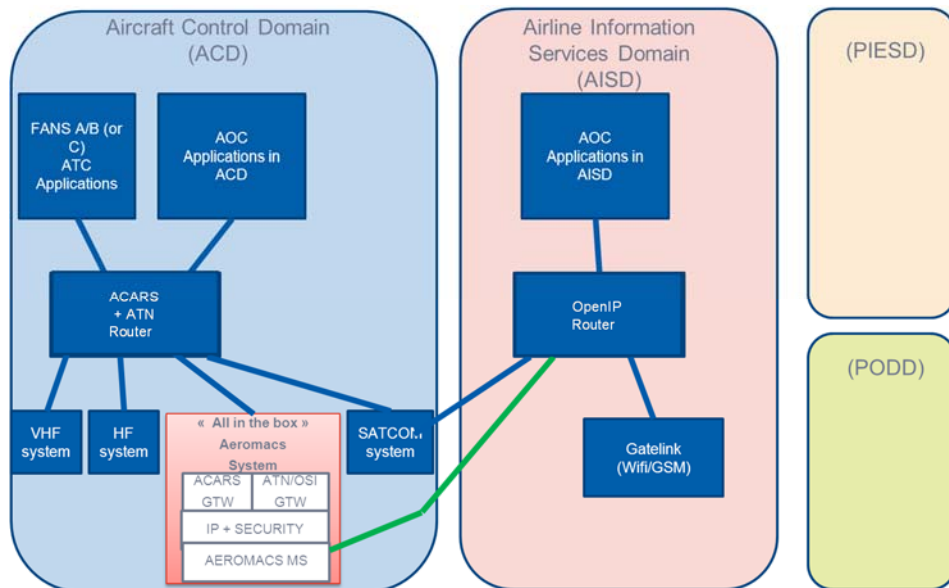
Aircraft Control Domain (ACD)

FANS A/B (or C) ATC Applications

AOC Applications in ACD

ACARS + ATN Router

VHF system

HF system

« All in the box » Aeromacs System

ACARS GTW

ATN/OSI GTW

IP + SECURITY

AEROMACS MS

SATCOM system

Airline Information Services Domain (AISD)

AOC Applications in AISD

OpenIP Router

Gatelink (Wifi/GSM)

(PIESD)

(PODD)